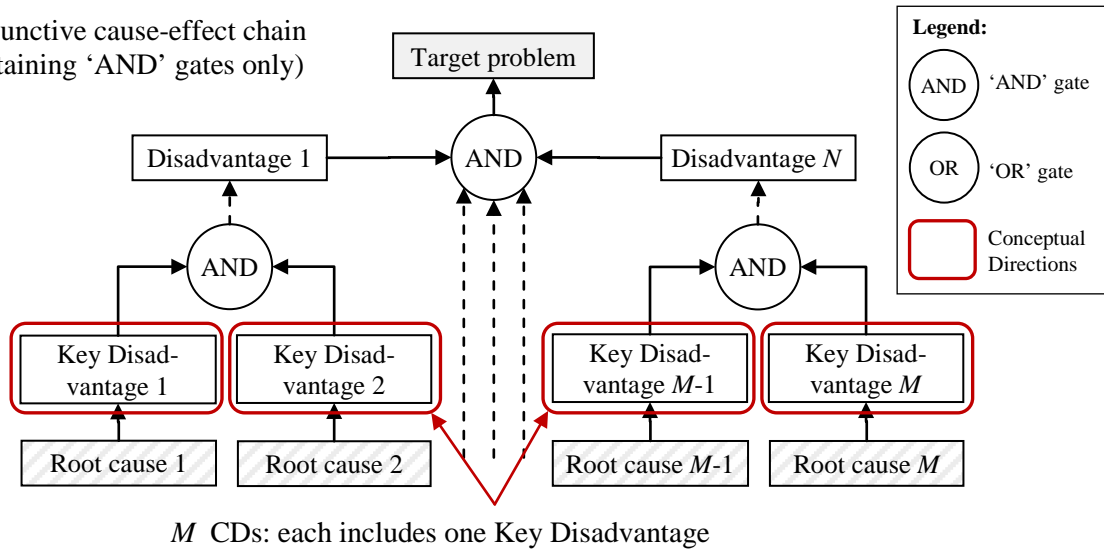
unctive cause-effect chain
taining 'AND' gates only)

Target problem

Disadvantage 1

AND

Disadvantage $N$

AND

AND

Key Disadvantage 1

Key Disadvantage 2

Key Disadvantage $M$-1

Key Disadvantage $M$

Root cause 1

Root cause 2

Root cause $M$-1

Root cause $M$

$M$ CDs: each includes one Key Disadvantage

Legend:

AND 'AND' gate

OR 'OR' gate

Conceptual Directions